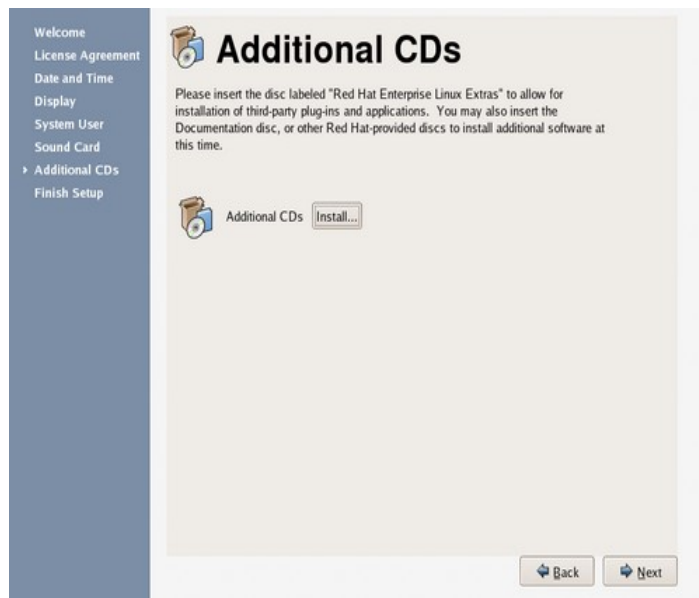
Welcome
License Agreement
Date and Time
Display
System User
Sound Card
Additional CDs
Finish Setup

Additional CDs

Please insert the disc labeled "Red Hat Enterprise Linux Extras" to allow for installation of third-party plug-ins and applications. You may also insert the Documentation disc, or other Red Hat-provided discs to install additional software at this time.

Additional CDs Install...

Back Next